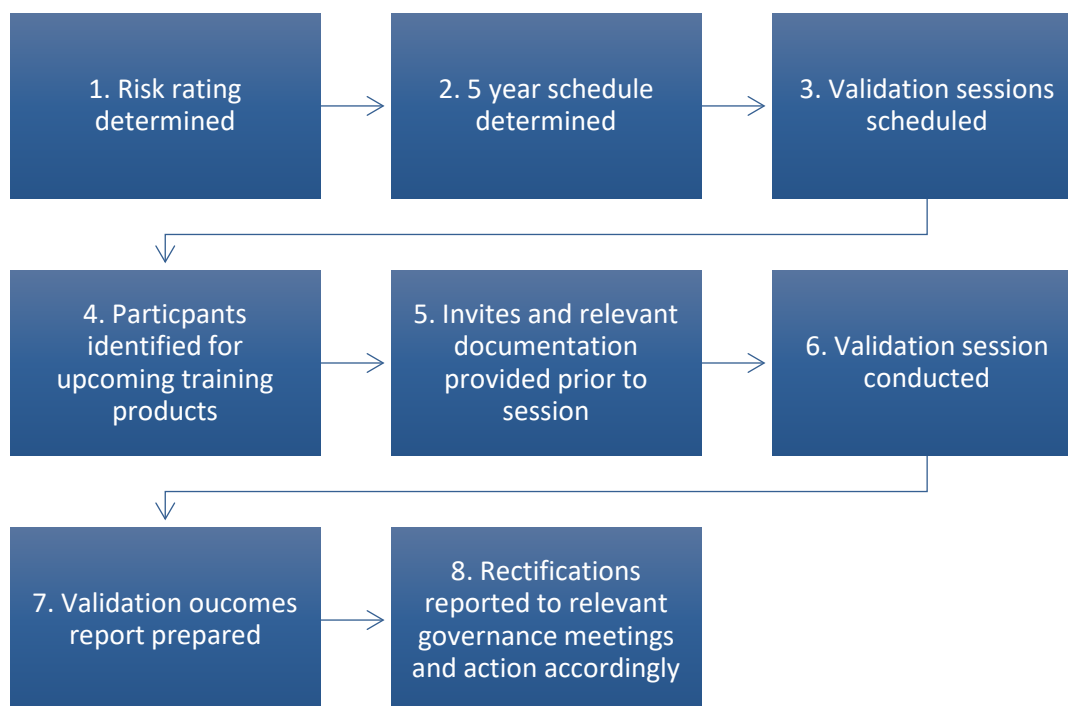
1. Risk rating determined

2. 5 year schedule determined

3. Validation sessions scheduled

4. Particpants identified for upcoming training products

5. Invites and relevant documentation provided prior to session

6. Validation session conducted

7. Validation oucomes report prepared

8. Rectifications reported to relevant governance meetings and action accordingly